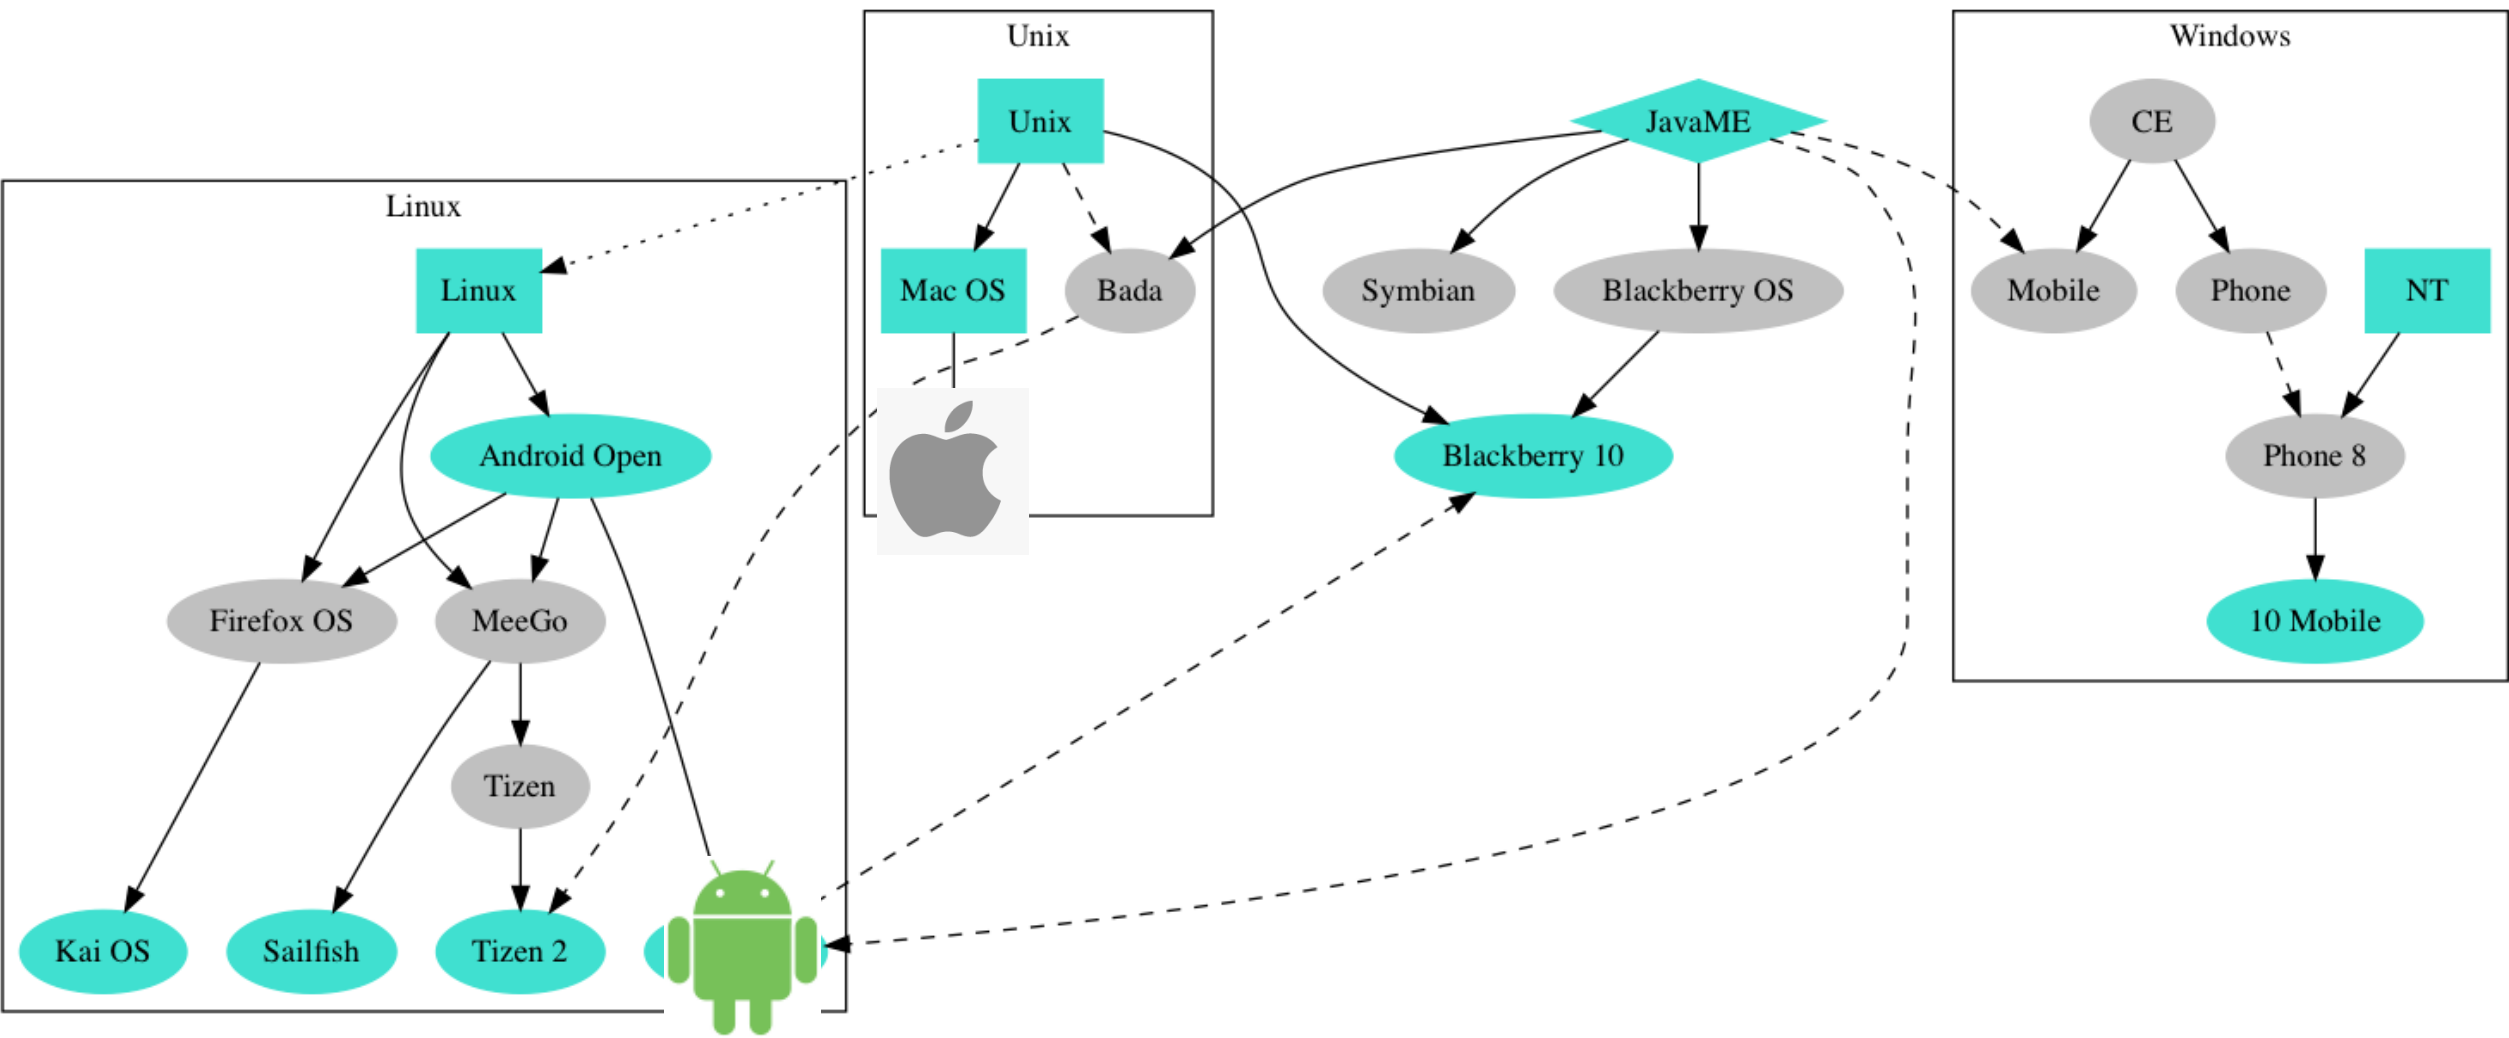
Unix

Unix

Mac OS

Bada

JavaME

Symbian

Blackberry OS

Blackberry 10

Windows

CE

Mobile

Phone

NT

Phone 8

10 Mobile

Linux

Linux

Android Open

Firefox OS

MeeGo

Tizen

Kai OS

Sailfish

Tizen 2